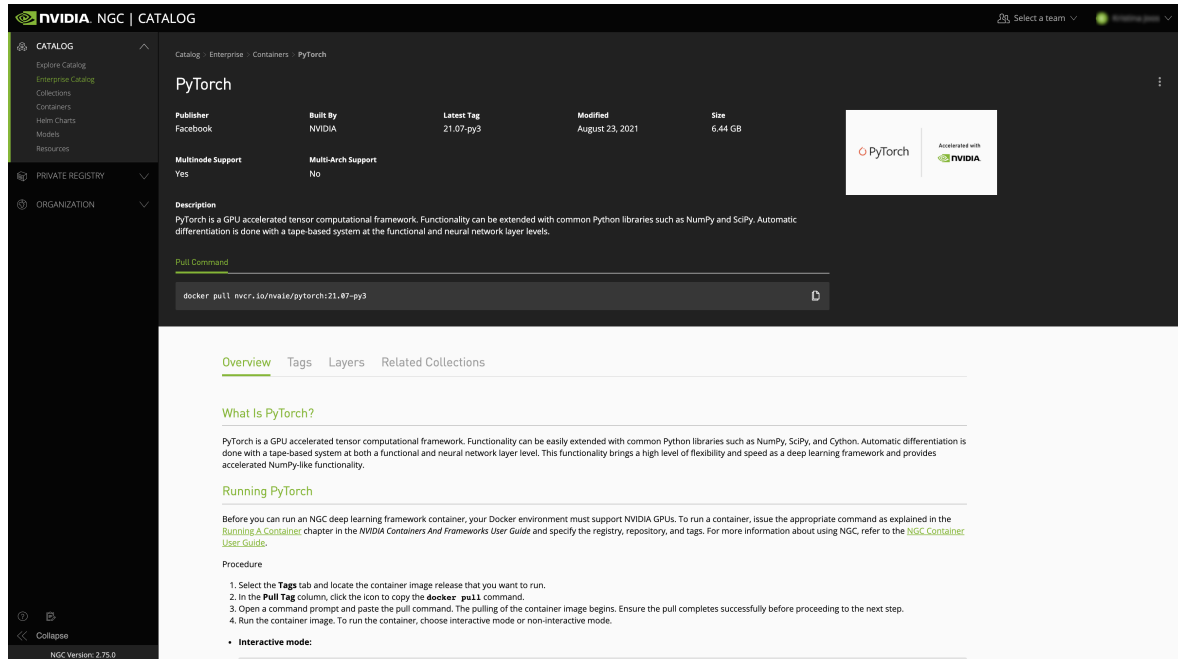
NVIDIA. NGC | CATALOG

Select a team

CATALOG
Explore Catalog
Enterprise Catalog
Collections
Containers
Helm Charts
Models
Resources

PRIVATE REGISTRY

ORGANIZATION

Collapse

NGC Version: 2.75.0

Catalog > Enterprise > Containers > PyTorch

PyTorch

| Publisher | Built By | Latest Tag | Modified | Size |
|---|---|---|---|---|
| Facebook | NVIDIA | 21.07-py3 | August 23, 2021 | 6.44 GB |

| Multinode Support | Multi-Arch Support |
|---|---|
| Yes | No |

PyTorch | Accelerated with NVIDIA

Description
PyTorch is a GPU accelerated tensor computational framework. Functionality can be extended with common Python libraries such as NumPy and SciPy. Automatic differentiation is done with a tape-based system at the functional and neural network layer levels.

Pull Command

docker pull nvcr.io/nvaie/pytorch:21.07-py3

Overview Tags Layers Related Collections

What Is PyTorch?

PyTorch is a GPU accelerated tensor computational framework. Functionality can be easily extended with common Python libraries such as NumPy, SciPy, and Cython. Automatic differentiation is done with a tape-based system at both a functional and neural network layer level. This functionality brings a high level of flexibility and speed as a deep learning framework and provides accelerated NumPy-like functionality.

Running PyTorch

Before you can run an NGC deep learning framework container, your Docker environment must support NVIDIA GPUs. To run a container, issue the appropriate command as explained in the Running A Container chapter in the NVIDIA Containers And Frameworks User Guide and specify the registry, repository, and tags. For more information about using NGC, refer to the NGC Container User Guide.

Procedure

1. Select the Tags tab and locate the container image release that you want to run.
2. In the Pull Tag column, click the icon to copy the docker pull command.
3. Open a command prompt and paste the pull command. The pulling of the container image begins. Ensure the pull completes successfully before proceeding to the next step.
4. Run the container image. To run the container, choose interactive mode or non-interactive mode.

• Interactive mode: